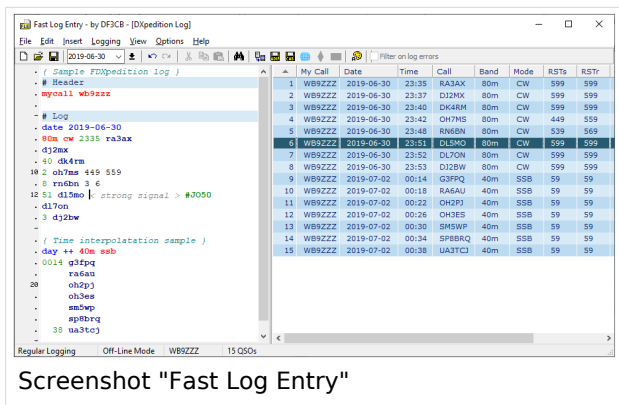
Fast Log Entry - by DF3CB - [DXpedition Log]

File Edit Insert Logging View Options Help

2019-06-30

Filter on log errors

{ Sample FDXpedition log }
# Header
mycall wb9zzz

# Log
date 2019-06-30
80m cw 2335 ra3ax
dj2mx
40 dk4rm
10 2 oh7ms 449 559
8 rn6bn 3 6
12 51 dl5mo < strong signal > #JO50
dl7on
3 dj2bw

{ Time interpolatation sample }
day ++ 40m ssb
0014 g3fpq
ra6au
20 oh2pj
oh3es
sm5wp
sp8brq
38 ua3tcj

| | My Call | Date | Time | Call | Band | Mode | RSTs | RSTr |
|---|---|---|---|---|---|---|---|---|
| 1 | WB9ZZZ | 2019-06-30 | 23:35 | RA3AX | 80m | CW | 599 | 599 |
| 2 | WB9ZZZ | 2019-06-30 | 23:37 | DJ2MX | 80m | CW | 599 | 599 |
| 3 | WB9ZZZ | 2019-06-30 | 23:40 | DK4RM | 80m | CW | 599 | 599 |
| 4 | WB9ZZZ | 2019-06-30 | 23:42 | OH7MS | 80m | CW | 449 | 559 |
| 5 | WB9ZZZ | 2019-06-30 | 23:48 | RN6BN | 80m | CW | 539 | 569 |
| 6 | WB9ZZZ | 2019-06-30 | 23:51 | DL5MO | 80m | CW | 599 | 599 |
| 7 | WB9ZZZ | 2019-06-30 | 23:52 | DL7ON | 80m | CW | 599 | 599 |
| 8 | WB9ZZZ | 2019-06-30 | 23:53 | DJ2BW | 80m | CW | 599 | 599 |
| 9 | WB9ZZZ | 2019-07-02 | 00:14 | G3FPQ | 40m | SSB | 59 | 59 |
| 10 | WB9ZZZ | 2019-07-02 | 00:18 | RA6AU | 40m | SSB | 59 | 59 |
| 11 | WB9ZZZ | 2019-07-02 | 00:22 | OH2PJ | 40m | SSB | 59 | 59 |
| 12 | WB9ZZZ | 2019-07-02 | 00:26 | OH3ES | 40m | SSB | 59 | 59 |
| 13 | WB9ZZZ | 2019-07-02 | 00:30 | SM5WP | 40m | SSB | 59 | 59 |
| 14 | WB9ZZZ | 2019-07-02 | 00:34 | SP8BRQ | 40m | SSB | 59 | 59 |
| 15 | WB9ZZZ | 2019-07-02 | 00:38 | UA3TCJ | 40m | SSB | 59 | 59 |

Regular Logging | Off-Line Mode | WB9ZZZ | 15 QSOs

Screenshot "Fast Log Entry"